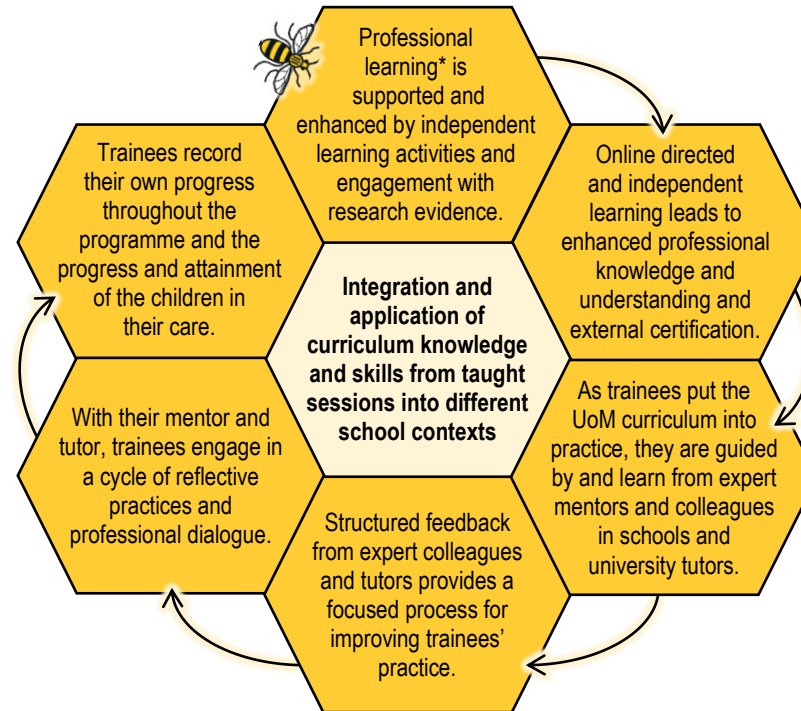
Professional learning* is supported and enhanced by independent learning activities and engagement with research evidence.

Online directed and independent learning leads to enhanced professional knowledge and understanding and external certification.

As trainees put the UoM curriculum into practice, they are guided by and learn from expert mentors and colleagues in schools and university tutors.

Structured feedback from expert colleagues and tutors provides a focused process for improving trainees' practice.

With their mentor and tutor, trainees engage in a cycle of reflective practices and professional dialogue.

Trainees record their own progress throughout the programme and the progress and attainment of the children in their care.

Integration and application of curriculum knowledge and skills from taught sessions into different school contexts